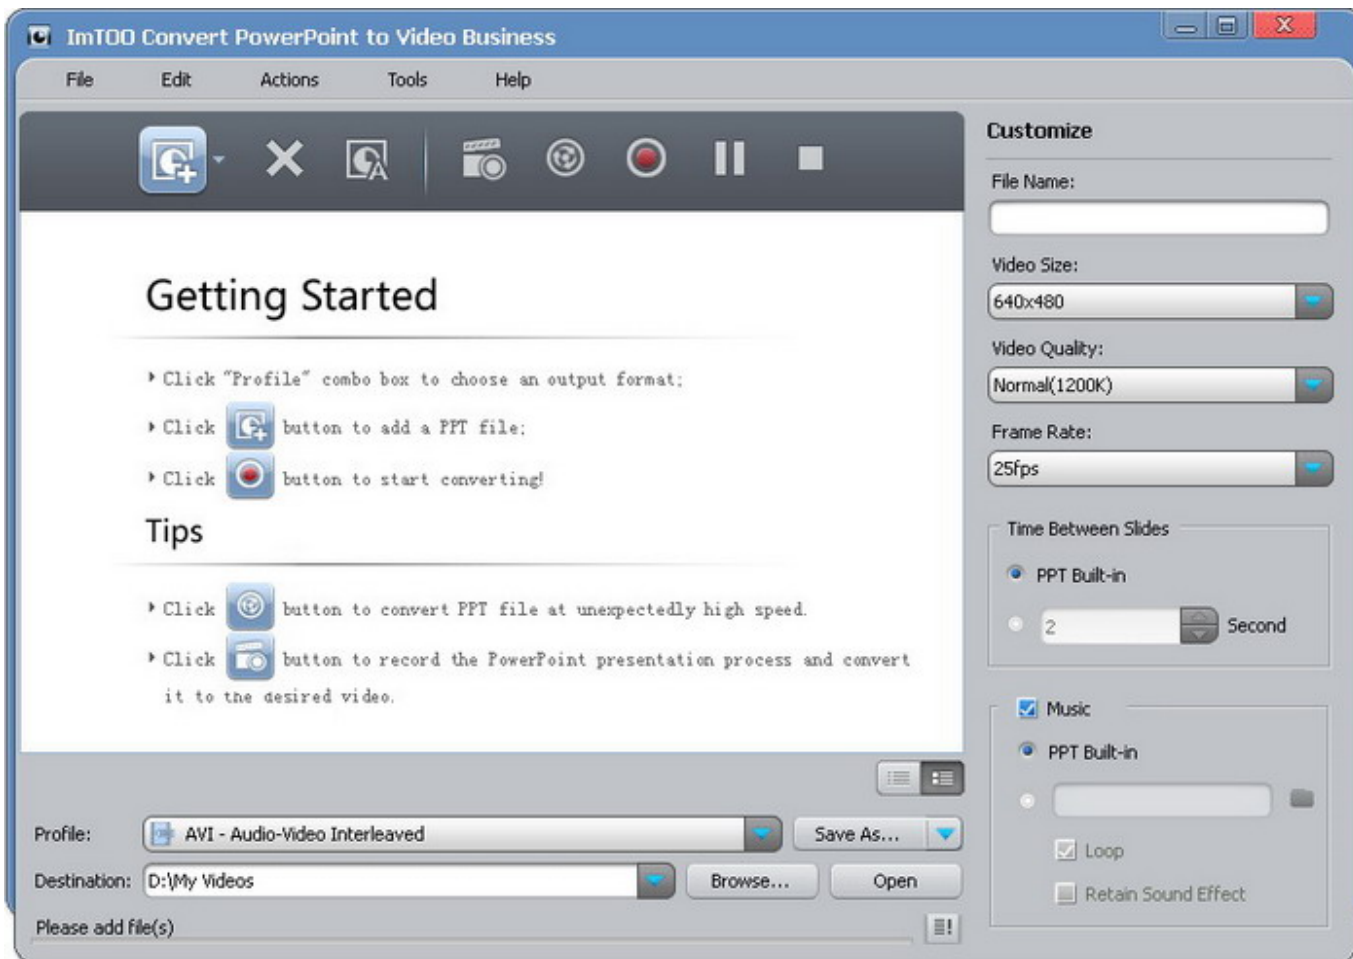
ImTOO Convert PowerPoint to Video Business

File Edit Actions Tools Help

Getting Started

Click "Profile" combo box to choose an output format;

Click button to add a PPT file;

Click button to start converting!

Tips

Click button to convert PPT file at unexpectedly high speed.

Click button to record the PowerPoint presentation process and convert it to the desired video.

Profile: AVI - Audio-Video Interleaved Save As...

Destination: D:\My Videos Browse... Open

Please add file(s)

Customize

File Name:

Video Size:
640x480

Video Quality:
Normal(1200K)

Frame Rate:
25fps

Time Between Slides
PPT Built-in
2 Second

Music
PPT Built-in
Loop
Retain Sound Effect